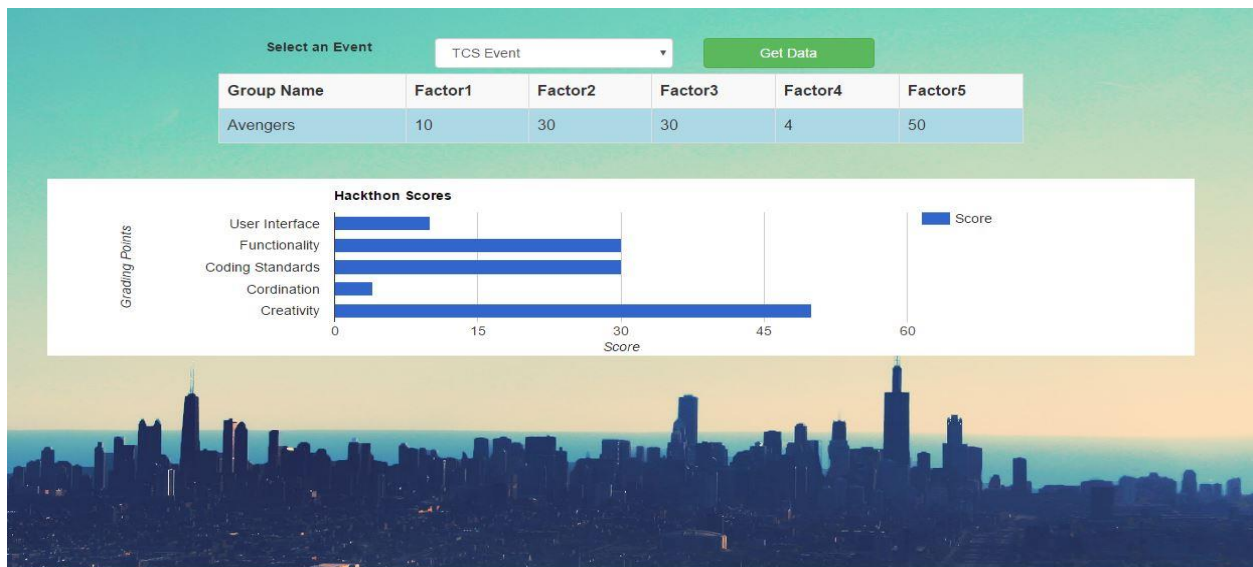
Select an Event
TCS Event
Get Data

| Group Name | Factor1 | Factor2 | Factor3 | Factor4 | Factor5 |
|---|---|---|---|---|---|
| Avengers | 10 | 30 | 30 | 4 | 50 |

Hackthon Scores
Grading Points
User Interface
Functionality
Coding Standards
Cordination
Creativity
0
15
30
45
60
Score
Score